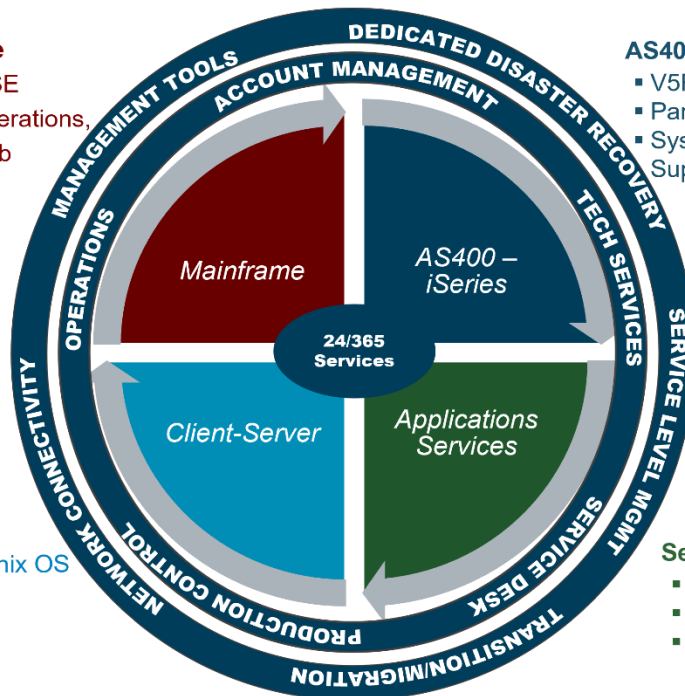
e
SE
erations,
b

DEDICATED DISASTER RECOVERY
MANAGEMENT TOOLS
ACCOUNT MANAGEMENT
OPERATIONS
TECH SERVICES
SERVICE LEVEL MGMT
NETWORK CONNECTIVITY

AS40
▪ V5
▪ Par
▪ Sys
Sup

Mainframe
AS400 – iSeries
24/365 Services
Client-Server
Applications Services

nix OS

PRODUCTION CONTROL
SERVICE DESK
TRANSITION/MIGRATION

Se
▪
▪
▪